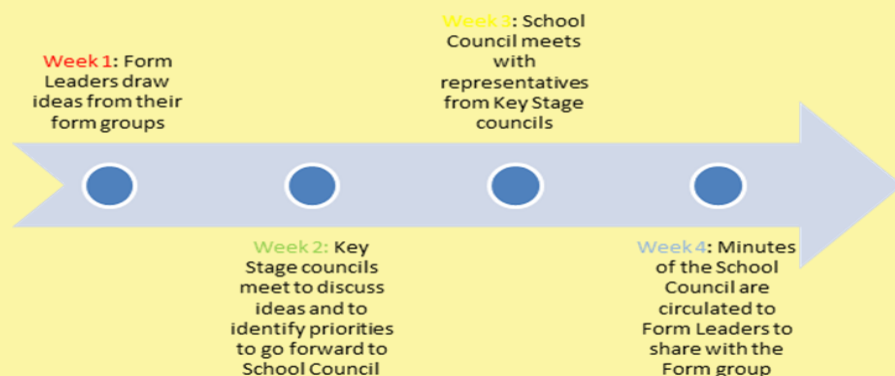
Week 1: Form Leaders draw ideas from their form groups

Week 2: Key Stage councils meet to discuss ideas and to identify priorities to go forward to School Council

Week 3: School Council meets with representatives from Key Stage councils

Week 4: Minutes of the School Council are circulated to Form Leaders to share with the Form group